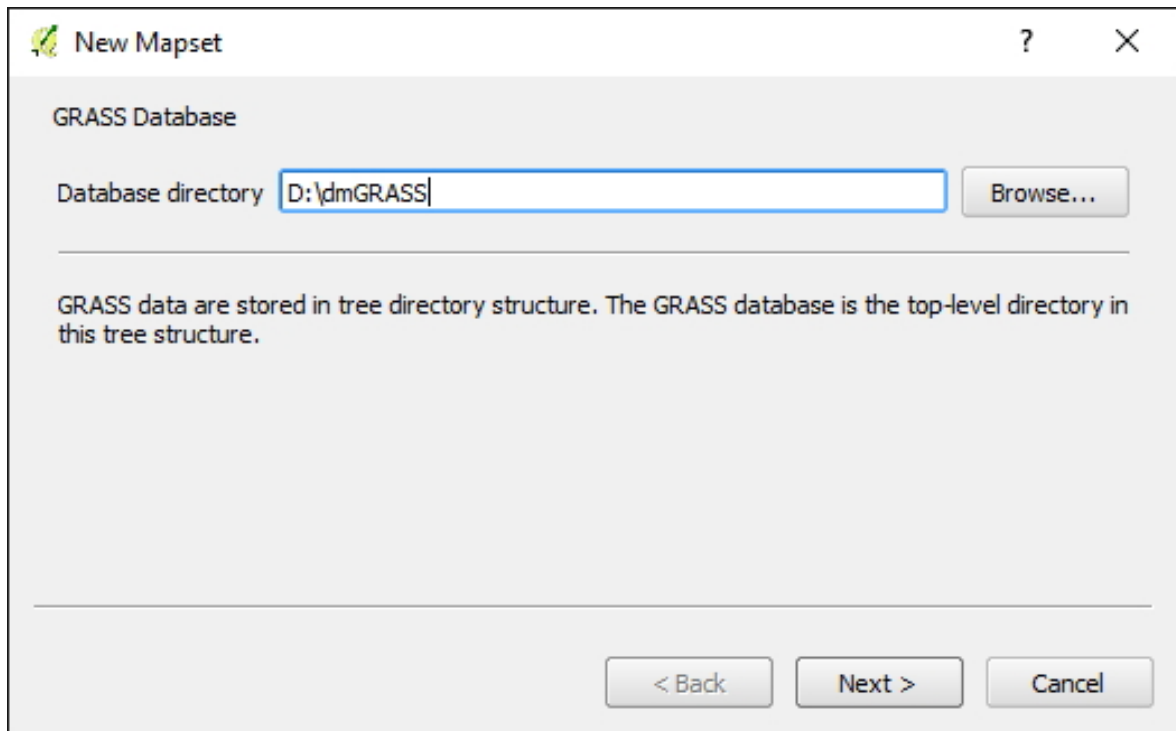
New Mapset

?

X

GRASS Database

Database directory D:\dmGRASS

Browse...

GRASS data are stored in tree directory structure. The GRASS database is the top-level directory in this tree structure.

< Back

Next >

Cancel